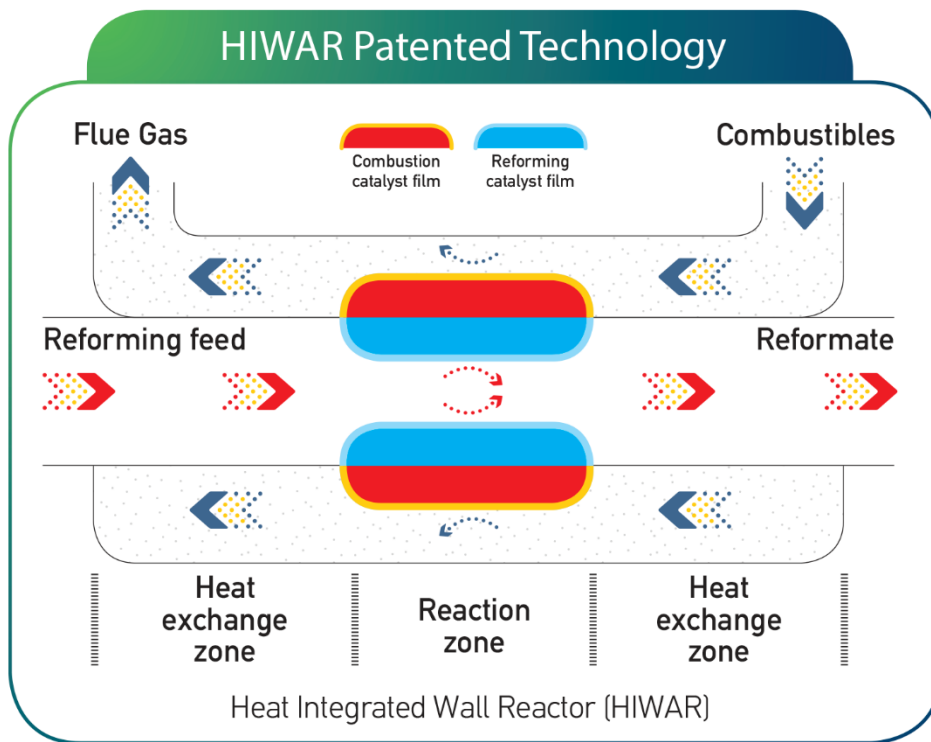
HIWAR Patented Technology

Flue Gas

Combustion catalyst film

Reforming catalyst film

Combustibles

Reforming feed

Reformate

Heat exchange zone

Reaction zone

Heat exchange zone

Heat Integrated Wall Reactor (HIWAR)